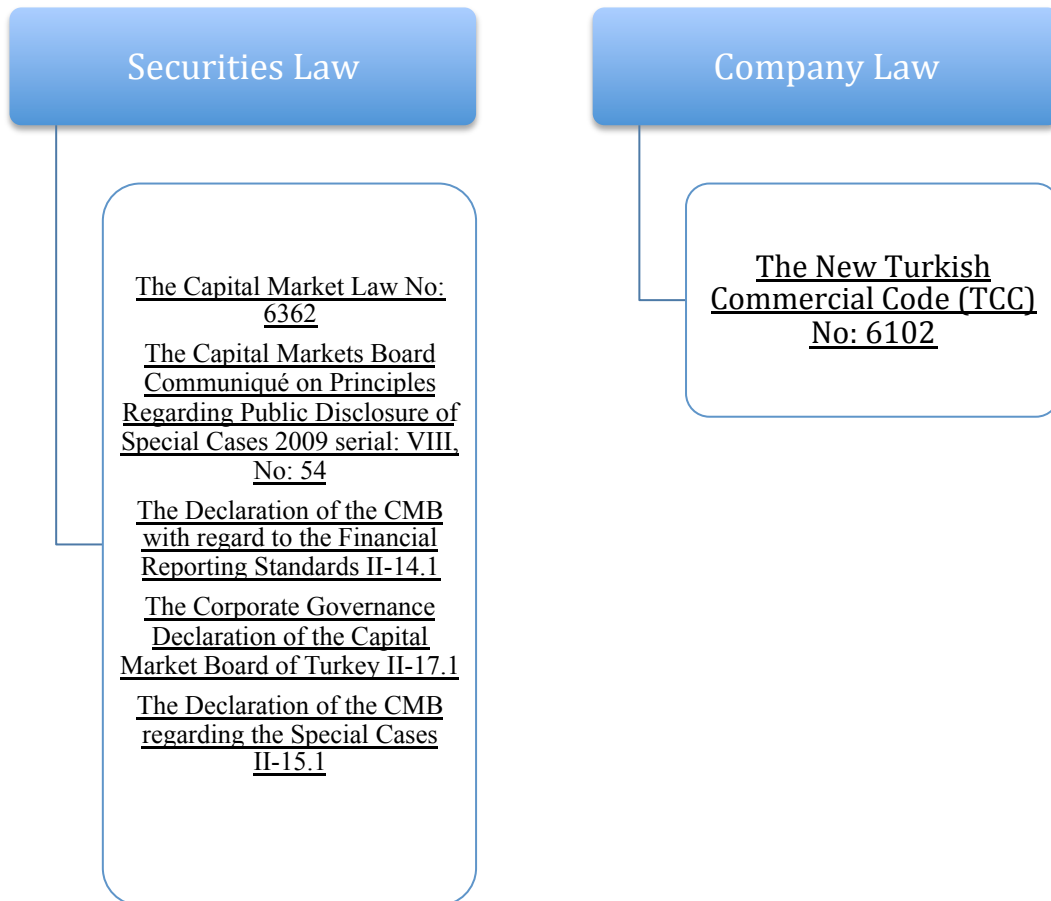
Securities Law

The Capital Market Law No: 6362

The Capital Markets Board Communiqué on Principles Regarding Public Disclosure of Special Cases 2009 serial: VIII, No: 54

The Declaration of the CMB with regard to the Financial Reporting Standards II-14.1

The Corporate Governance Declaration of the Capital Market Board of Turkey II-17.1

The Declaration of the CMB regarding the Special Cases II-15.1

Company Law

The New Turkish Commercial Code (TCC) No: 6102